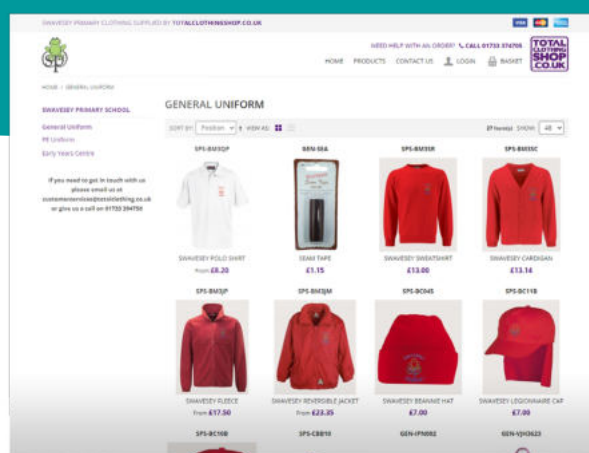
SWAVESEY PRIMARY CLOTHING SUPPLIED BY TOTALCLOTHINGSHOP.CO.UK

SP

NEED HELP WITH AN ORDER? CALL 01733 374700

TOTAL CLOTHING SHOP .CO.UK

HOME PRODUCTS CONTACT US LOGIN BASKET

HOME / GENERAL UNIFORM

SWAVESEY PRIMARY SCHOOL

General Uniform
PE Uniform
Early Years Centre

If you need to get in touch with us please email us at customerservices@totalclothing.co.uk or give us a call on 01733 374700

GENERAL UNIFORM

SORT BY Position VIEW AS

27 Item(s) SHOW All

SPS-BM3QP
SWAVESEY POLO SHIRT
From £8.20

GEN-SEA
SEAM TAPE
£1.15

SPS-BM3SR
SWAVESEY SWEATSHIRT
£13.00

SPS-BM3SC
SWAVESEY CARDIGAN
£13.14

SPS-BM3JP
SWAVESEY FLEECE
From £17.50

SPS-BM3JM
SWAVESEY REVERSIBLE JACKET
From £23.35

SPS-BC04S
SWAVESEY BEANIE HAT
£7.00

SPS-BC11B
SWAVESEY LEGIONNAIRE CAP
£7.00

SPS-BC10B

SPS-CBB10

GEN-IPN092

GEN-V3H3623